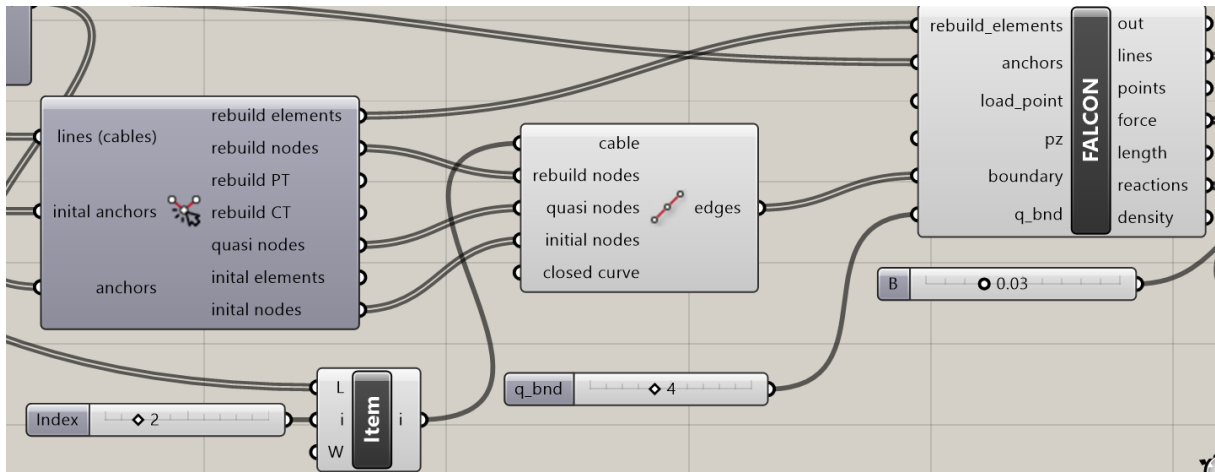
lines (cables)

inital anchors

anchors

rebuild elements
rebuild nodes
rebuild PT
rebuild CT
quasi nodes
inital elements
inital nodes

cable
rebuild nodes
quasi nodes
initial nodes
closed curve

edges

rebuild_elements
anchors
load_point
pz
boundary
q_bnd

FALCON

out
lines
points
force
length
reactions
density

B
0.03

L
i
W

Item

i

Index
2

q_bnd
4